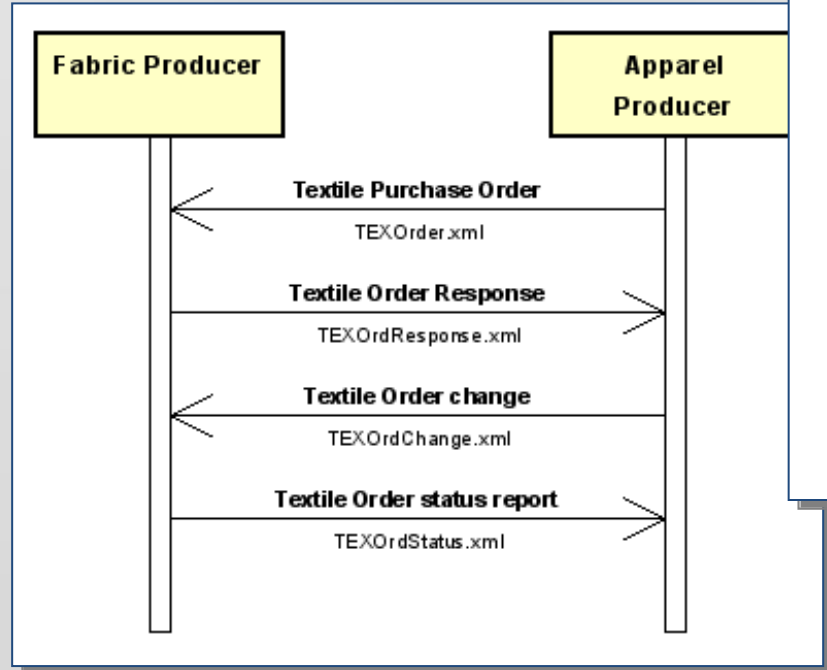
Fabric Producer

Apparel Producer

Textile Purchase Order

TEXOrder.xml

Textile Order Response

TEXOrdResponse.xml

Textile Order change

TEXOrdChange.xml

Textile Order status report

TEXOrdStatus.xml